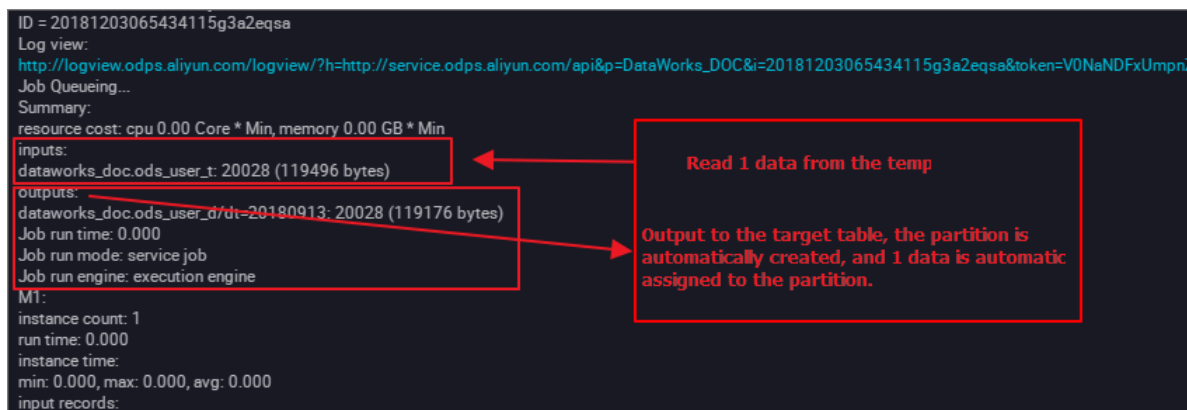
ID = 20181203065434115g3a2eqsa
Log view:
http://logview.odps.aliyun.com/logview/?h=http://service.odps.aliyun.com/api&p=DataWorks_DOC&i=20181203065434115g3a2eqsa&token=V0NaNDFxUmpn
Job Queueing...
Summary:
resource cost: cpu 0.00 Core * Min, memory 0.00 GB * Min
inputs:
dataworks_doc.ods_user_t: 20028 (119496 bytes)
outputs:
dataworks_doc.ods_user_d/dt=20180913: 20028 (119176 bytes)
Job run time: 0.000
Job run mode: service job
Job run engine: execution engine
M1:
instance count: 1
run time: 0.000
instance time:
min: 0.000, max: 0.000, avg: 0.000
input records:

Read 1 data from the temp

Output to the target table, the partition is automatically created, and 1 data is automatic assigned to the partition.